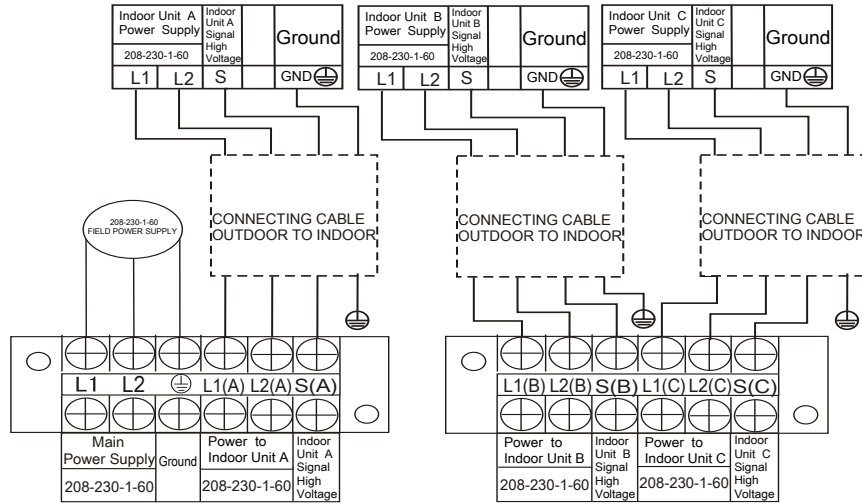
Indoor Unit A Power Supply
208-230-1-60
Indoor Unit A Signal High Voltage
Ground
L1 L2 S GND

Indoor Unit B Power Supply
208-230-1-60
Indoor Unit B Signal High Voltage
Ground
L1 L2 S GND

Indoor Unit C Power Supply
208-230-1-60
Indoor Unit C Signal High Voltage
Ground
L1 L2 S GND

CONNECTING CABLE OUTDOOR TO INDOOR

CONNECTING CABLE OUTDOOR TO INDOOR

CONNECTING CABLE OUTDOOR TO INDOOR

208-230-1-60 FIELD POWER SUPPLY

L1 L2 L1(A) L2(A) S(A)

Main Power Supply
208-230-1-60
Ground
Power to Indoor Unit A
208-230-1-60
Indoor Unit A Signal High Voltage

L1(B) L2(B) S(B) L1(C) L2(C) S(C)

Power to Indoor Unit B
208-230-1-60
Indoor Unit B Signal High Voltage
Power to Indoor Unit C
208-230-1-60
Indoor Unit C Signal High Voltage